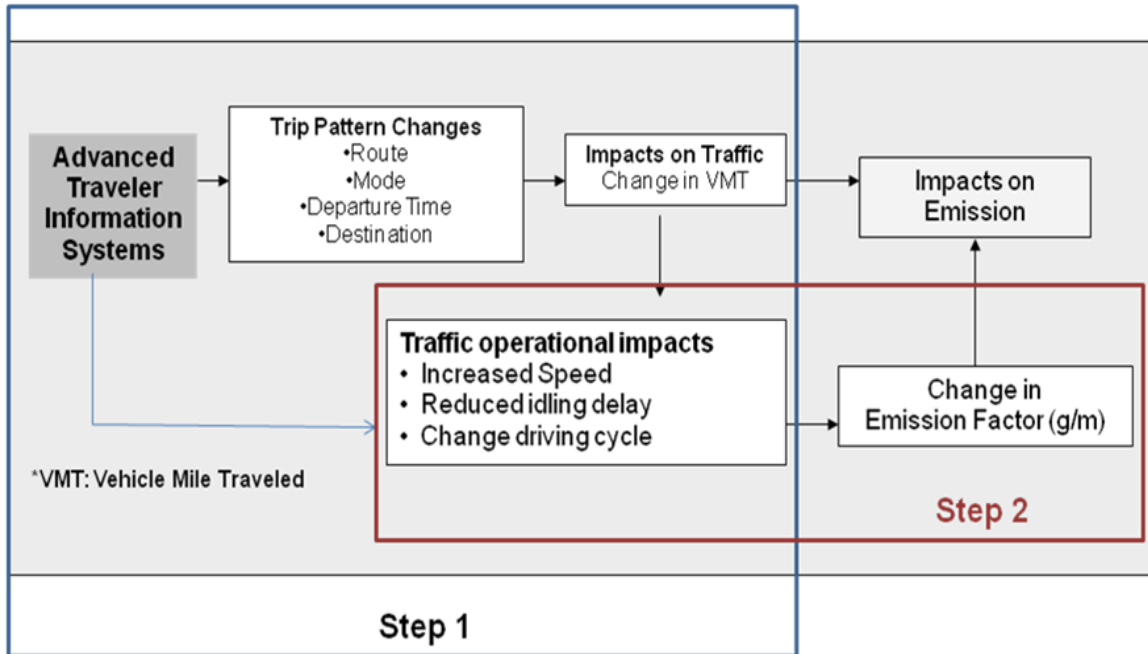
Advanced Traveler Information Systems

Trip Pattern Changes
•Route
•Mode
•Departure Time
•Destination

Impacts on Traffic
Change in VMT

Impacts on Emission

Traffic operational impacts
• Increased Speed
• Reduced idling delay
• Change driving cycle

Change in Emission Factor (g/m)

*VMT: Vehicle Mile Traveled

Step 2

Step 1